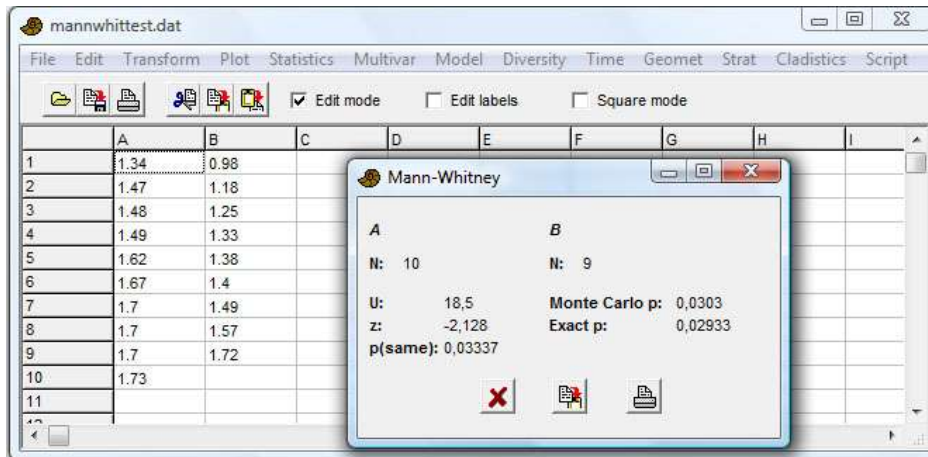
mannwhittest.dat

File Edit Transform Plot Statistics Multivar Model Diversity Time Geomet Strat Cladistics Script

Edit mode Edit labels Square mode

| | A | B | C | D | E | F | G | H | I |
|---|---|---|---|---|---|---|---|---|---|
| 1 | 1.34 | 0.98 | | | | | | | |
| 2 | 1.47 | 1.18 | | | | | | | |
| 3 | 1.48 | 1.25 | | | | | | | |
| 4 | 1.49 | 1.33 | | | | | | | |
| 5 | 1.62 | 1.38 | | | | | | | |
| 6 | 1.67 | 1.4 | | | | | | | |
| 7 | 1.7 | 1.49 | | | | | | | |
| 8 | 1.7 | 1.57 | | | | | | | |
| 9 | 1.7 | 1.72 | | | | | | | |
| 10 | 1.73 | | | | | | | | |
| 11 | | | | | | | | | |

Mann-Whitney

A

N: 10

B

N: 9

U: 18,5
z: -2,128
p(same): 0,03337

Monte Carlo p: 0,0303
Exact p: 0,02933